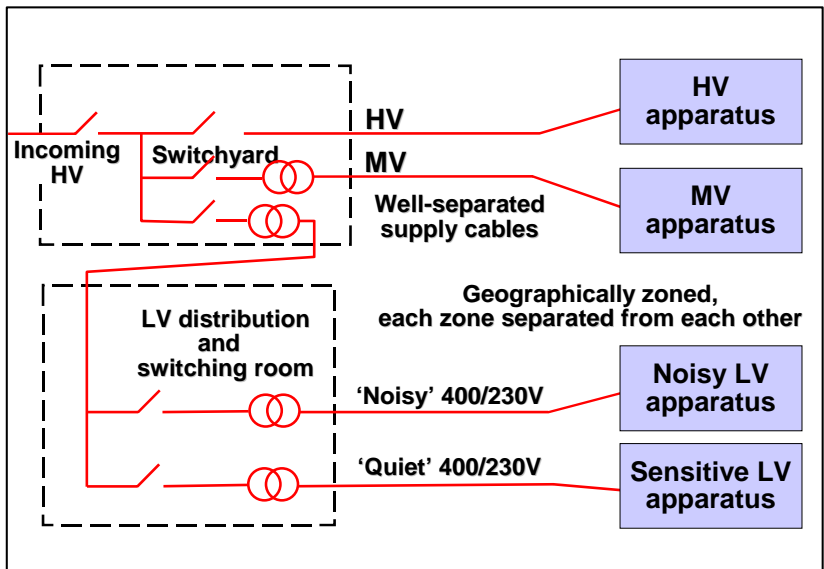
Incoming HV

Switchyard

HV

MV

HV apparatus

MV apparatus

Well-separated supply cables

Geographically zoned, each zone separated from each other

LV distribution and switching room

'Noisy' 400/230V

'Quiet' 400/230V

Noisy LV apparatus

Sensitive LV apparatus